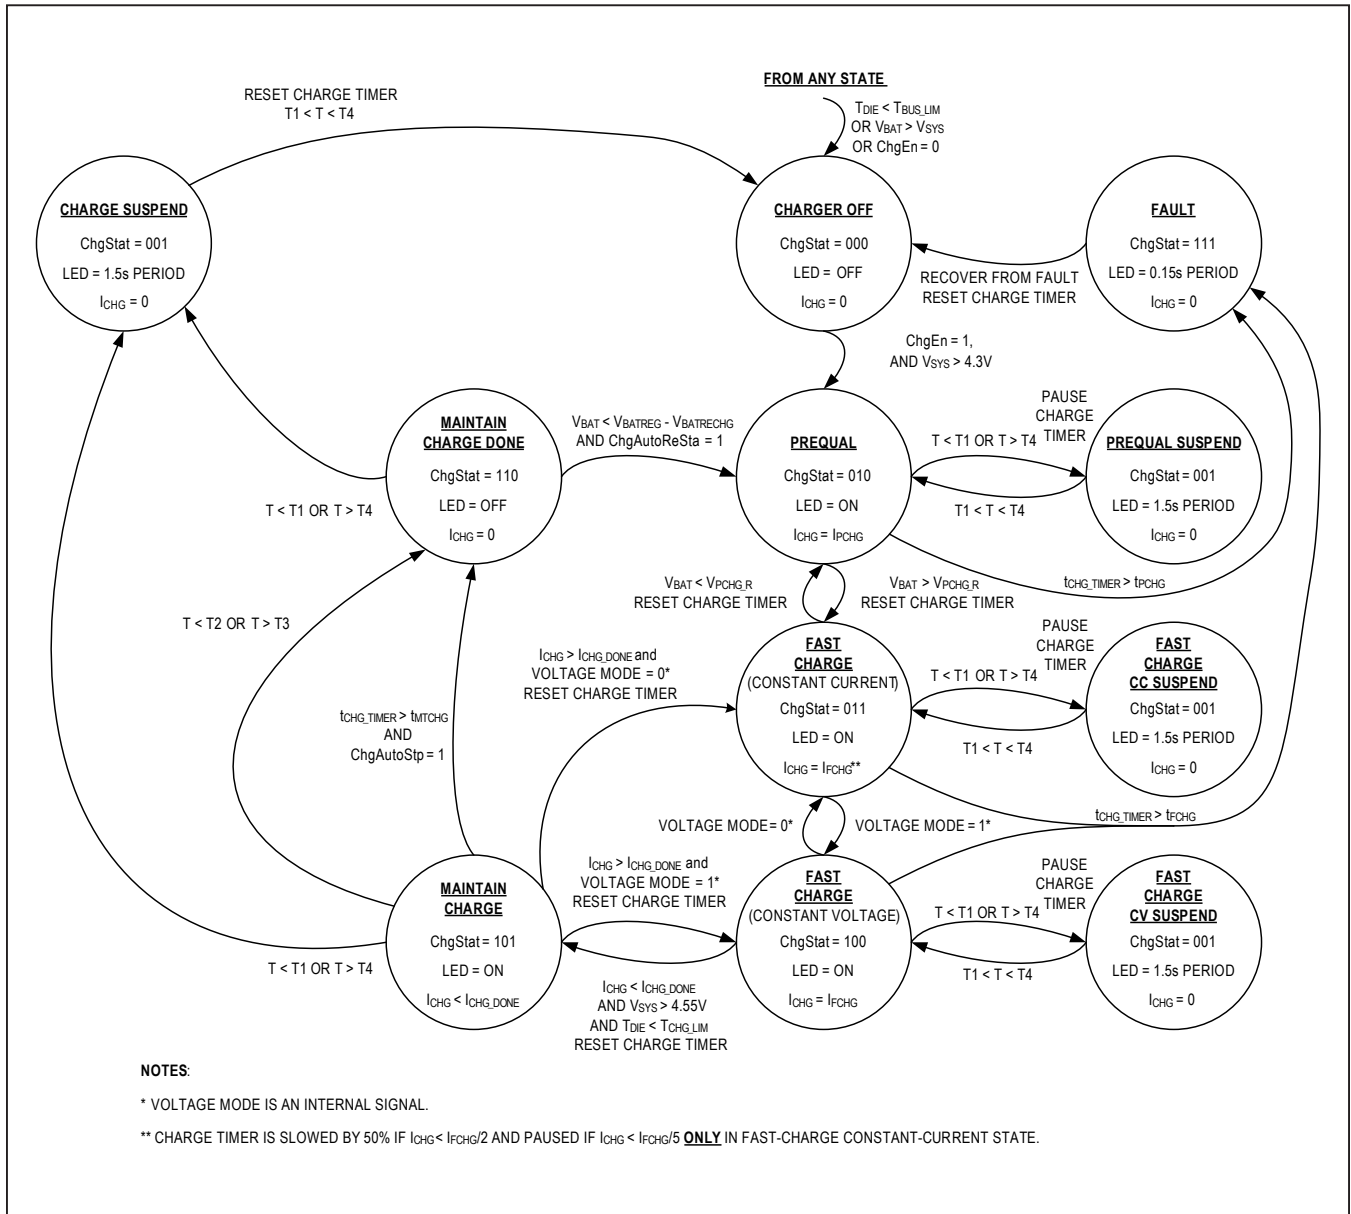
RESET CHARGE TIMER
T1 < T < T4

FROM ANY STATE

$T_{DIE}$ < $T_{BUS\_LIM}$
OR $V_{BAT}$ > $V_{SYS}$
OR ChgEn = 0

CHARGE SUSPEND
ChgStat = 001
LED = 1.5s PERIOD
$I_{CHG}$ = 0

CHARGER OFF
ChgStat = 000
LED = OFF
$I_{CHG}$ = 0

FAULT
ChgStat = 111
LED = 0.15s PERIOD
$I_{CHG}$ = 0

RECOVER FROM FAULT
RESET CHARGE TIMER

ChgEn = 1,
AND $V_{SYS}$ > 4.3V

MAINTAIN
CHARGE DONE
ChgStat = 110
LED = OFF
$I_{CHG}$ = 0

$V_{BAT}$ < $V_{BATREG}$ - $V_{BATRECHG}$
AND ChgAutoReSta = 1

PREQUAL
ChgStat = 010
LED = ON
$I_{CHG}$ = $I_{PCHG}$

PAUSE
CHARGE
TIMER

T < T1 OR T > T4

T1 < T < T4

PREQUAL SUSPEND
ChgStat = 001
LED = 1.5s PERIOD
$I_{CHG}$ = 0

T < T1 OR T > T4

$t_{CHG\_TIMER}$ > $t_{PCHG}$

$V_{BAT}$ < $V_{PCHG\_R}$
RESET CHARGE TIMER

$V_{BAT}$ > $V_{PCHG\_R}$
RESET CHARGE TIMER

T < T2 OR T > T3

$I_{CHG}$ > $I_{CHG\_DONE}$ and
VOLTAGE MODE = 0*
RESET CHARGE TIMER

FAST
CHARGE
(CONSTANT CURRENT)
ChgStat = 011
LED = ON
$I_{CHG}$ = $I_{FCHG}$**

PAUSE
CHARGE
TIMER

T < T1 OR T > T4

T1 < T < T4

FAST
CHARGE
CC SUSPEND
ChgStat = 001
LED = 1.5s PERIOD
$I_{CHG}$ = 0

$t_{CHG\_TIMER}$ > $t_{MTCHG}$
AND
ChgAutoStp = 1

VOLTAGE MODE = 0*

VOLTAGE MODE = 1*

$t_{CHG\_TIMER}$ > $t_{FCHG}$

$I_{CHG}$ > $I_{CHG\_DONE}$ and
VOLTAGE MODE = 1*
RESET CHARGE TIMER

MAINTAIN
CHARGE
ChgStat = 101
LED = ON
$I_{CHG}$ < $I_{CHG\_DONE}$

FAST
CHARGE
(CONSTANT VOLTAGE)
ChgStat = 100
LED = ON
$I_{CHG}$ = $I_{FCHG}$

PAUSE
CHARGE
TIMER

T < T1 OR T > T4

T1 < T < T4

FAST
CHARGE
CV SUSPEND
ChgStat = 001
LED = 1.5s PERIOD
$I_{CHG}$ = 0

T < T1 OR T > T4

$I_{CHG}$ < $I_{CHG\_DONE}$
AND $V_{SYS}$ > 4.55V
AND $T_{DIE}$ < $T_{CHG\_LIM}$
RESET CHARGE TIMER

NOTES:

* VOLTAGE MODE IS AN INTERNAL SIGNAL.

** CHARGE TIMER IS SLOWED BY 50% IF $I_{CHG}$< $I_{FCHG}$/2 AND PAUSED IF $I_{CHG}$ < $I_{FCHG}$/5 ONLY IN FAST-CHARGE CONSTANT-CURRENT STATE.